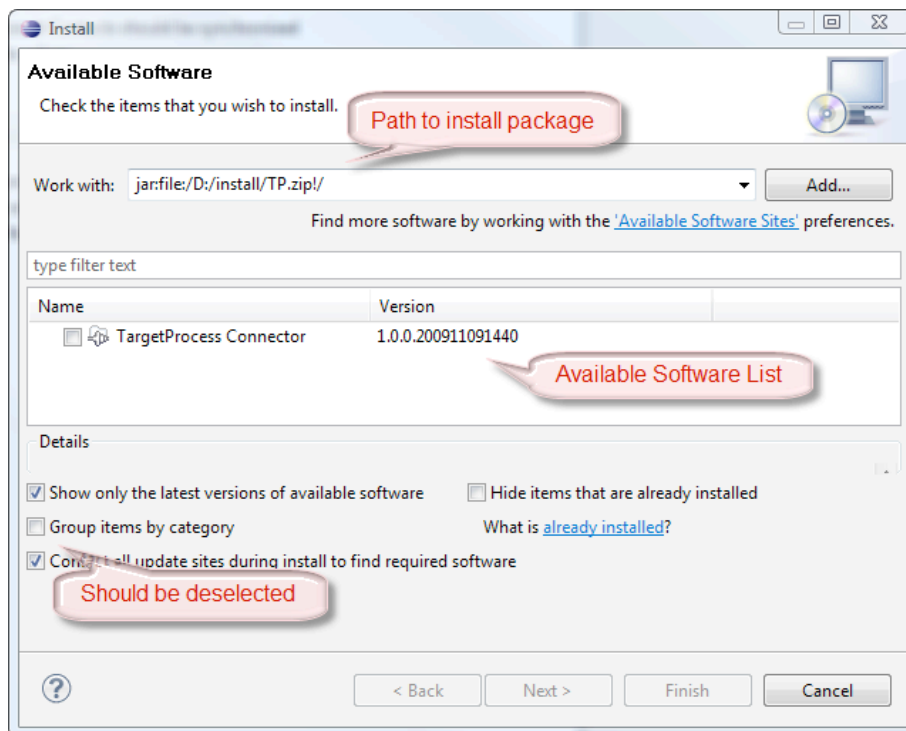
Install

Available Software

Check the items that you wish to install.

Path to install package

Work with: jar:file:/D:/install/TP.zip!/

Add...

Find more software by working with the 'Available Software Sites' preferences.

type filter text

| Name | Version |
|---|---|
| TargetProcess Connector | 1.0.0.200911091440 |

Available Software List

Details

Show only the latest versions of available software

Hide items that are already installed

Group items by category

What is already installed?

Cont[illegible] all update sites during install to find required software

Should be deselected

< Back

Next >

Finish

Cancel